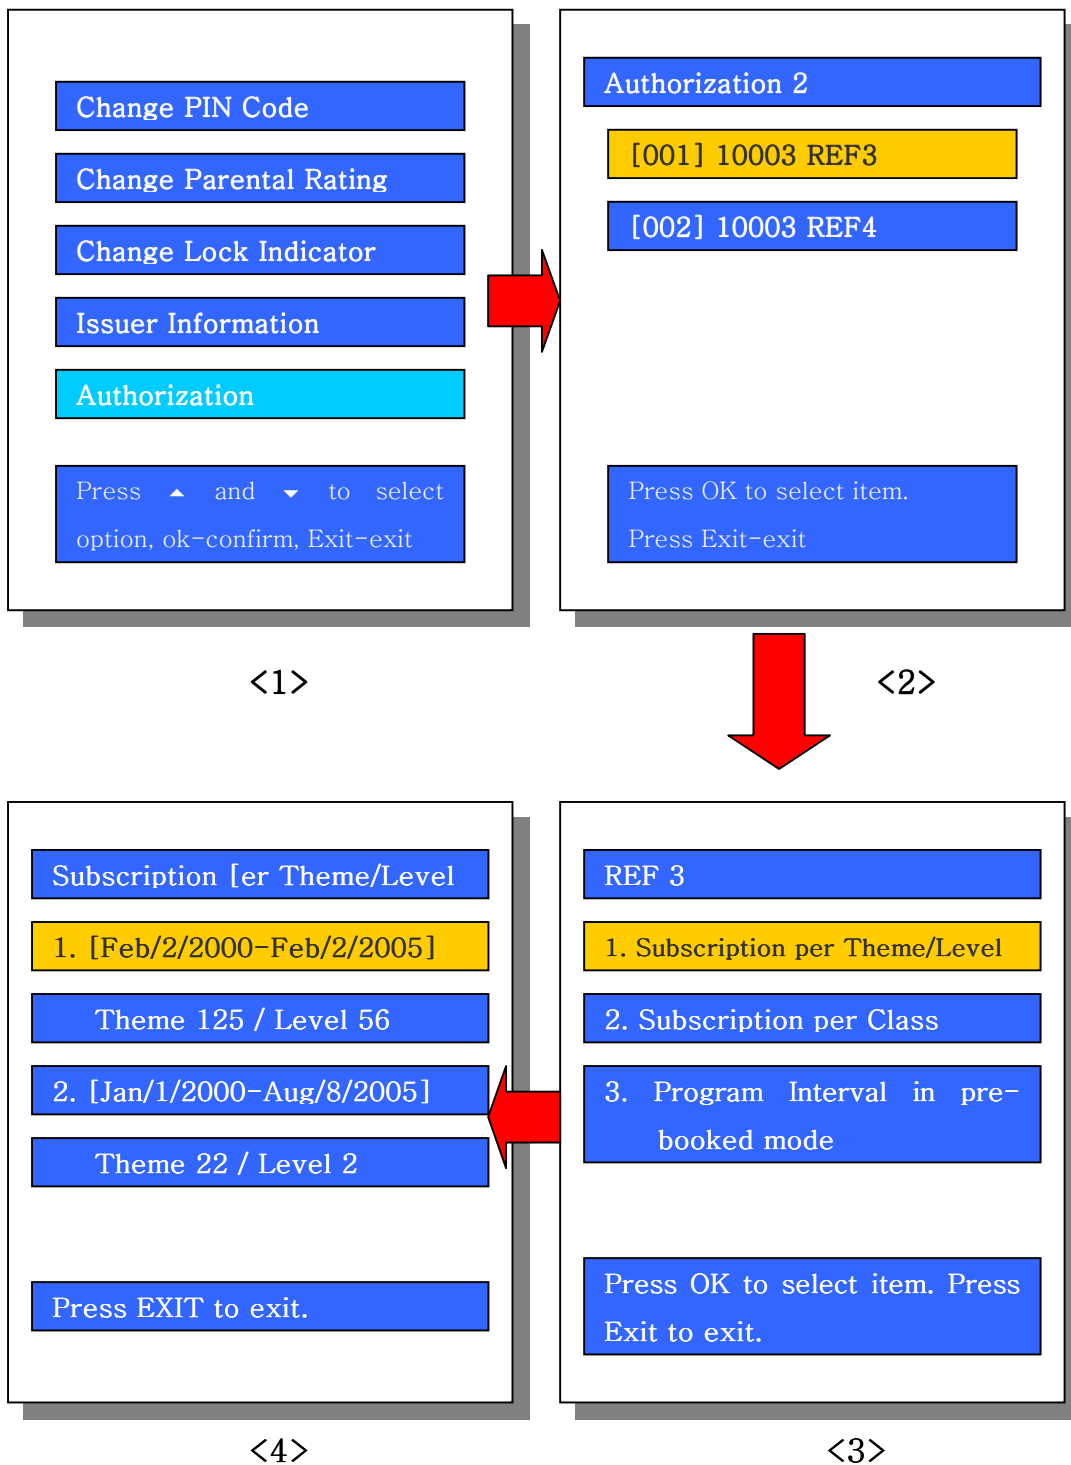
Change PIN Code

Change Parental Rating

Change Lock Indicator

Issuer Information

Authorization

Press ▲ and ▼ to select option, ok-confirm, Exit-exit

<1>

Authorization 2

[001] 10003 REF3

[002] 10003 REF4

Press OK to select item.
Press Exit-exit

<2>

Subscription [er Theme/Level

1. [Feb/2/2000-Feb/2/2005]

Theme 125 / Level 56

2. [Jan/1/2000-Aug/8/2005]

Theme 22 / Level 2

Press EXIT to exit.

<4>

REF 3

1. Subscription per Theme/Level

2. Subscription per Class

3. Program Interval in pre-booked mode

Press OK to select item. Press Exit to exit.

<3>